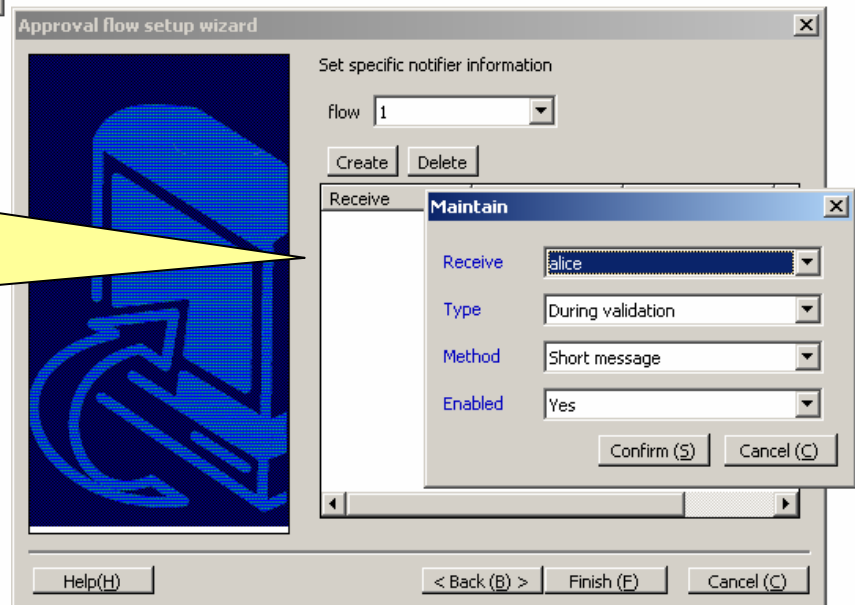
Approval flow setup wizard

Set specific notifier information

flow 1

Create Delete

Receive

Maintain

Receive alice

Type During validation

Method Short message

Enabled Yes

Confirm (S) Cancel (C)

Help(H) < Back (B) > Finish (F) Cancel (C)